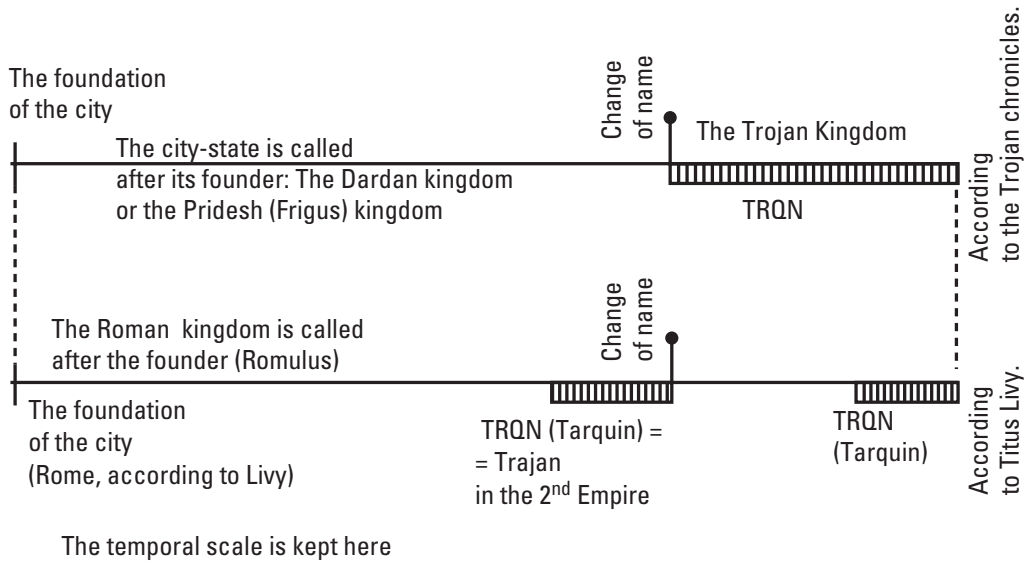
The foundation of the city

Change of name

The Trojan Kingdom

According to the Trojan chronicles.

The city-state is called after its founder: The Dardan kingdom or the Pridesh (Frigus) kingdom

TRQN

Change of name

The Roman kingdom is called after the founder (Romulus)

According to Titus Livy.

The foundation of the city (Rome, according to Livy)

TRQN (Tarquin) = = Trajan in the 2$^{nd}$ Empire

TRQN (Tarquin)

The temporal scale is kept here